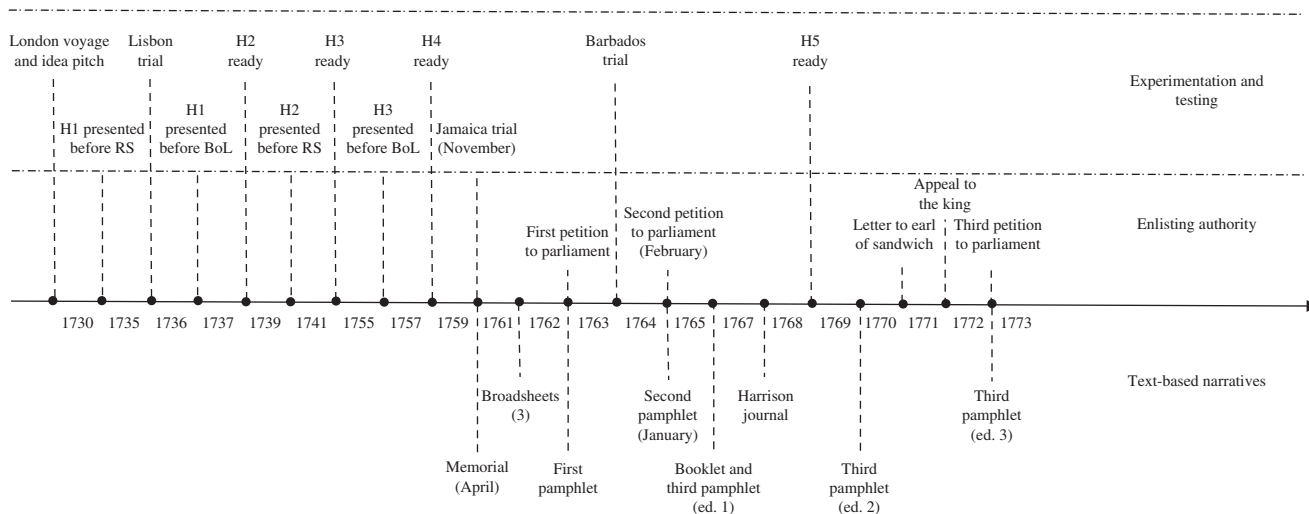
London voyage and idea pitch

Lisbon trial

H2 ready

H3 ready

H4 ready

Barbados trial

H5 ready

Experimentation and testing

H1 presented before RS

H1 presented before BoL

H2 presented before RS

H3 presented before BoL

Jamaica trial (November)

Appeal to the king

Second petition to parliament (February)

First petition to parliament

Letter to earl of sandwich

Third petition to parliament

Enlisting authority

1730 1735 1736 1737 1739 1741 1755 1757 1759 1761 1762 1763 1764 1765 1767 1768 1769 1770 1771 1772 1773

Broadsheets (3)

Second pamphlet (January)

Harrison journal

Third pamphlet (ed. 3)

Text-based narratives

Memorial (April)

First pamphlet

Booklet and third pamphlet (ed. 1)

Third pamphlet (ed. 2)